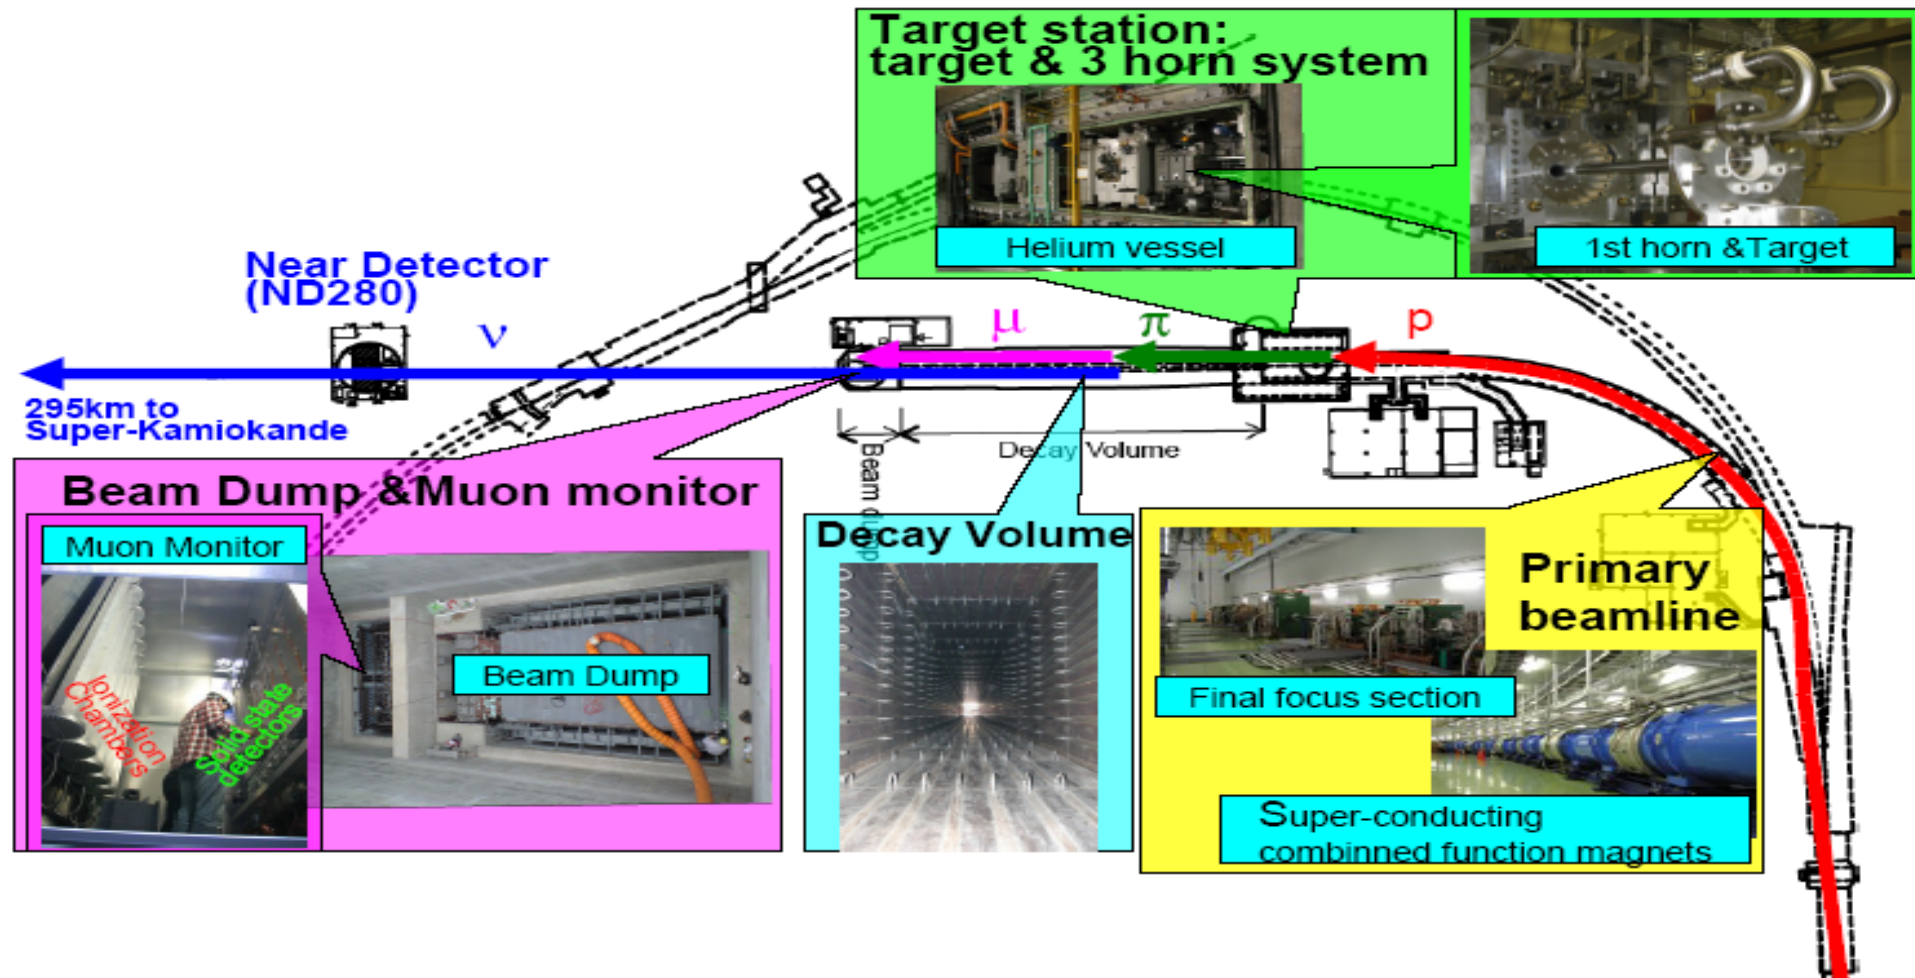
Target station:
target & 3 horn system

Helium vessel

1st horn &Target

Near Detector
(ND280)

ν

μ

π

p

295km to
Super-Kamiokande

Beam dump

Decay Volume

Beam Dump &Muon monitor

Muon Monitor

Ionization Chambers

Solid state detectors

Beam Dump

Decay Volume

Primary beamline

Final focus section

Super-conducting
combinned function magnets